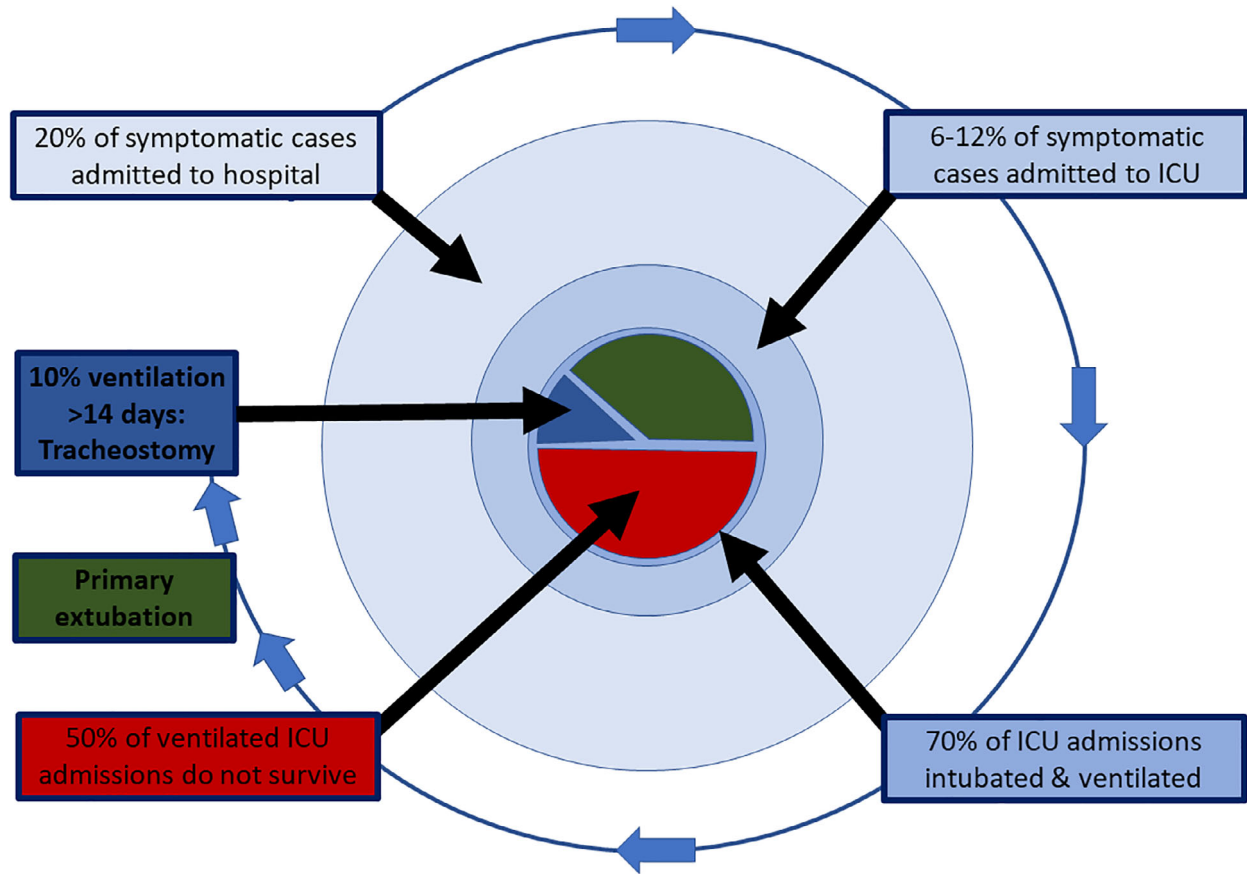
20% of symptomatic cases admitted to hospital

6-12% of symptomatic cases admitted to ICU

10% ventilation >14 days: Tracheostomy

Primary extubation

50% of ventilated ICU admissions do not survive

70% of ICU admissions intubated & ventilated